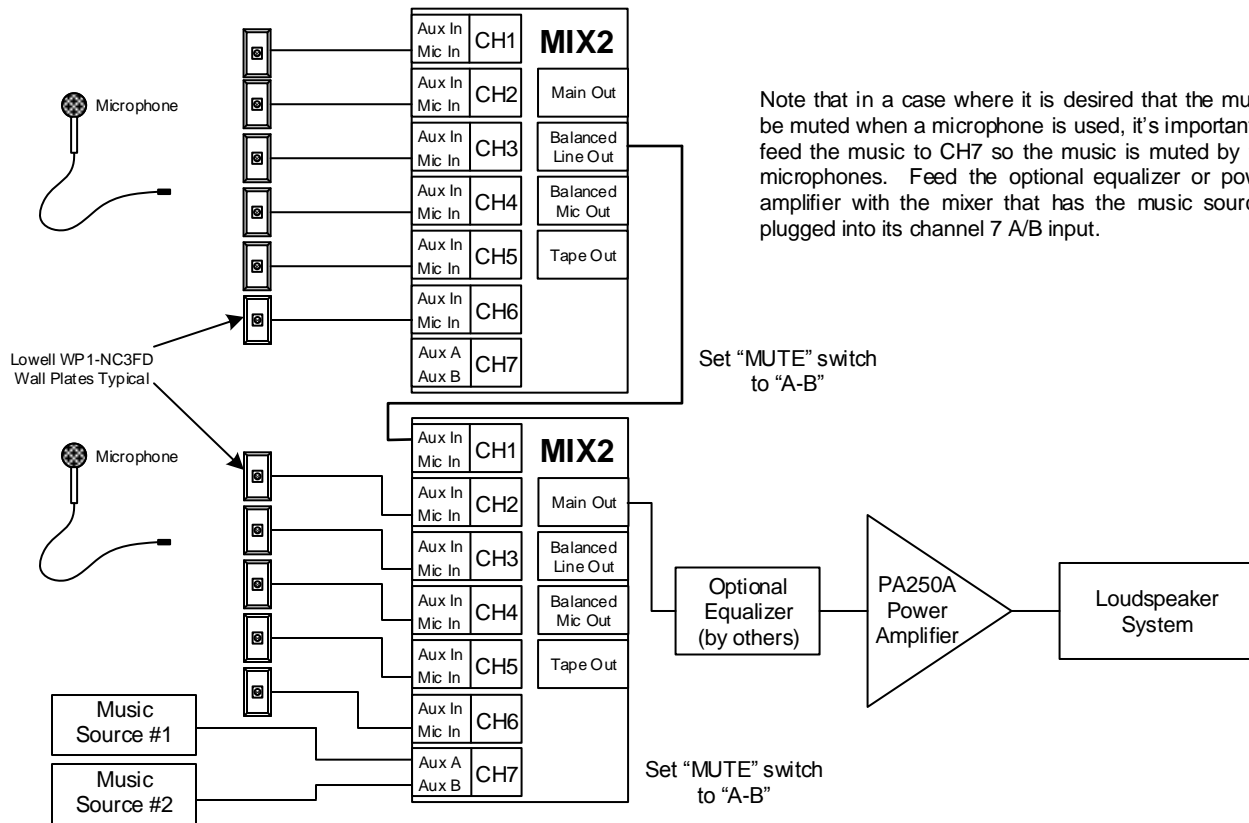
Aux In
Mic In
CH1
MIX2

Aux In
Mic In
CH2
Main Out

Microphone

Aux In
Mic In
CH3
Balanced Line Out

Aux In
Mic In
CH4
Balanced Mic Out

Aux In
Mic In
CH5
Tape Out

Aux In
Mic In
CH6

Aux A
Aux B
CH7

Note that in a case where it is desired that the mu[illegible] be muted when a microphone is used, it's important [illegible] feed the music to CH7 so the music is muted by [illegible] microphones. Feed the optional equalizer or pow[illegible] amplifier with the mixer that has the music sourc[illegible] plugged into its channel 7 A/B input.

Lowell WP1-NC3FD Wall Plates Typical

Set "MUTE" switch to "A-B"

Aux In
Mic In
CH1
MIX2

Microphone

Aux In
Mic In
CH2
Main Out

Aux In
Mic In
CH3
Balanced Line Out

Aux In
Mic In
CH4
Balanced Mic Out

Optional Equalizer (by others)

PA250A Power Amplifier

Loudspeaker System

Aux In
Mic In
CH5
Tape Out

Aux In
Mic In
CH6

Music Source #1

Aux A
Aux B
CH7

Music Source #2

Set "MUTE" switch to "A-B"